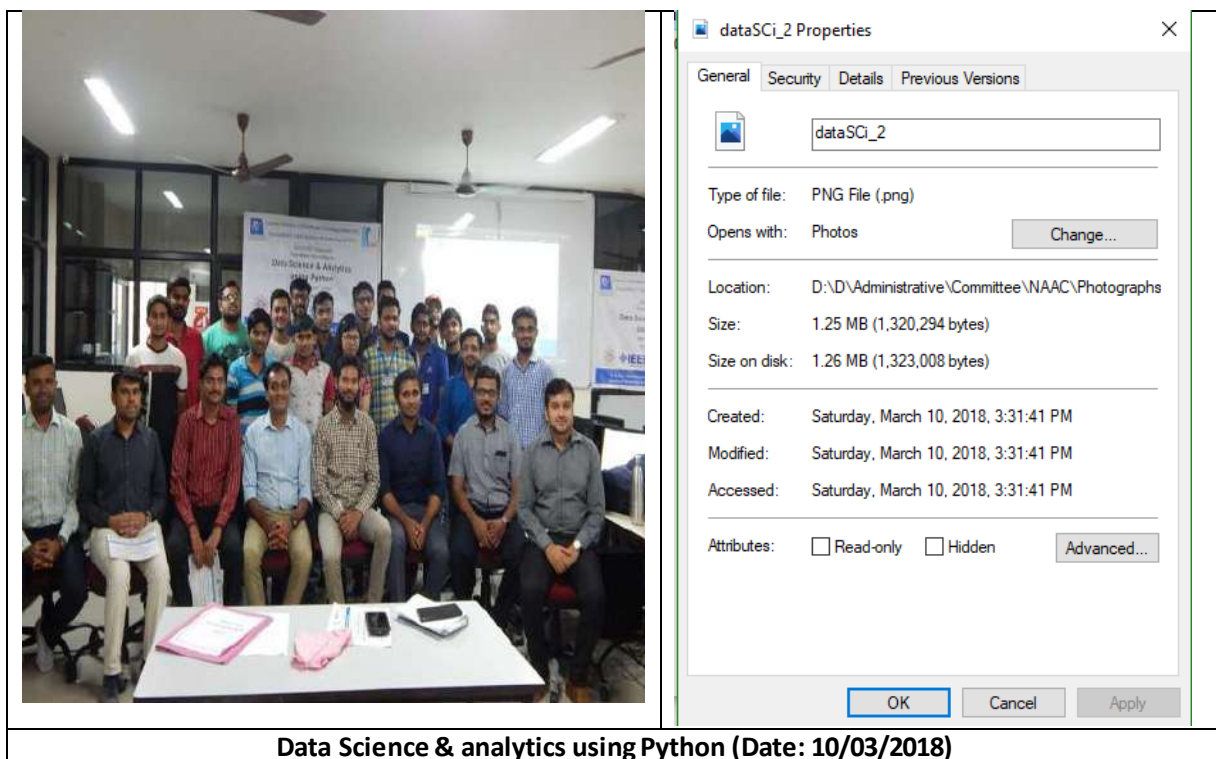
Data Science & Analytics using Python

IEEE

dataSCi_2 Properties

General | Security | Details | Previous Versions

dataSCi_2

Type of file: PNG File (.png)

Opens with: Photos

Change...

Location: D:\D\Administrative\Committee\NAAC\Photographs

Size: 1.25 MB (1,320,294 bytes)

Size on disk: 1.26 MB (1,323,008 bytes)

Created: Saturday, March 10, 2018, 3:31:41 PM

Modified: Saturday, March 10, 2018, 3:31:41 PM

Accessed: Saturday, March 10, 2018, 3:31:41 PM

Attributes: Read-only Hidden

Advanced...

OK Cancel Apply

Data Science & analytics using Python (Date: 10/03/2018)